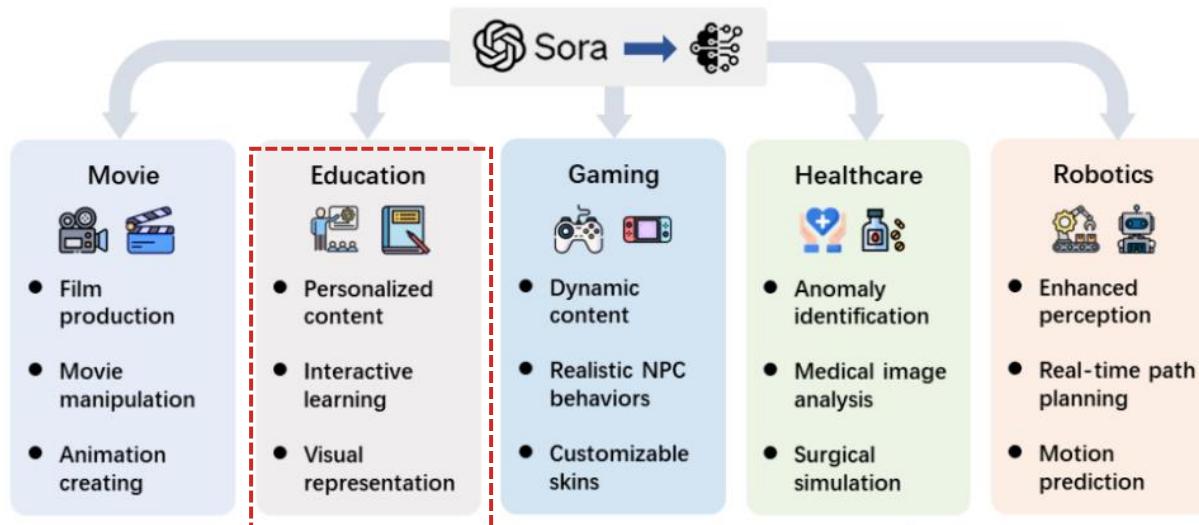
Sora

Movie

- Film production
- Movie manipulation
- Animation creating

Education

- Personalized content
- Interactive learning
- Visual representation

Gaming

- Dynamic content
- Realistic NPC behaviors
- Customizable skins

Healthcare

- Anomaly identification
- Medical image analysis
- Surgical simulation

Robotics

- Enhanced perception
- Real-time path planning
- Motion prediction